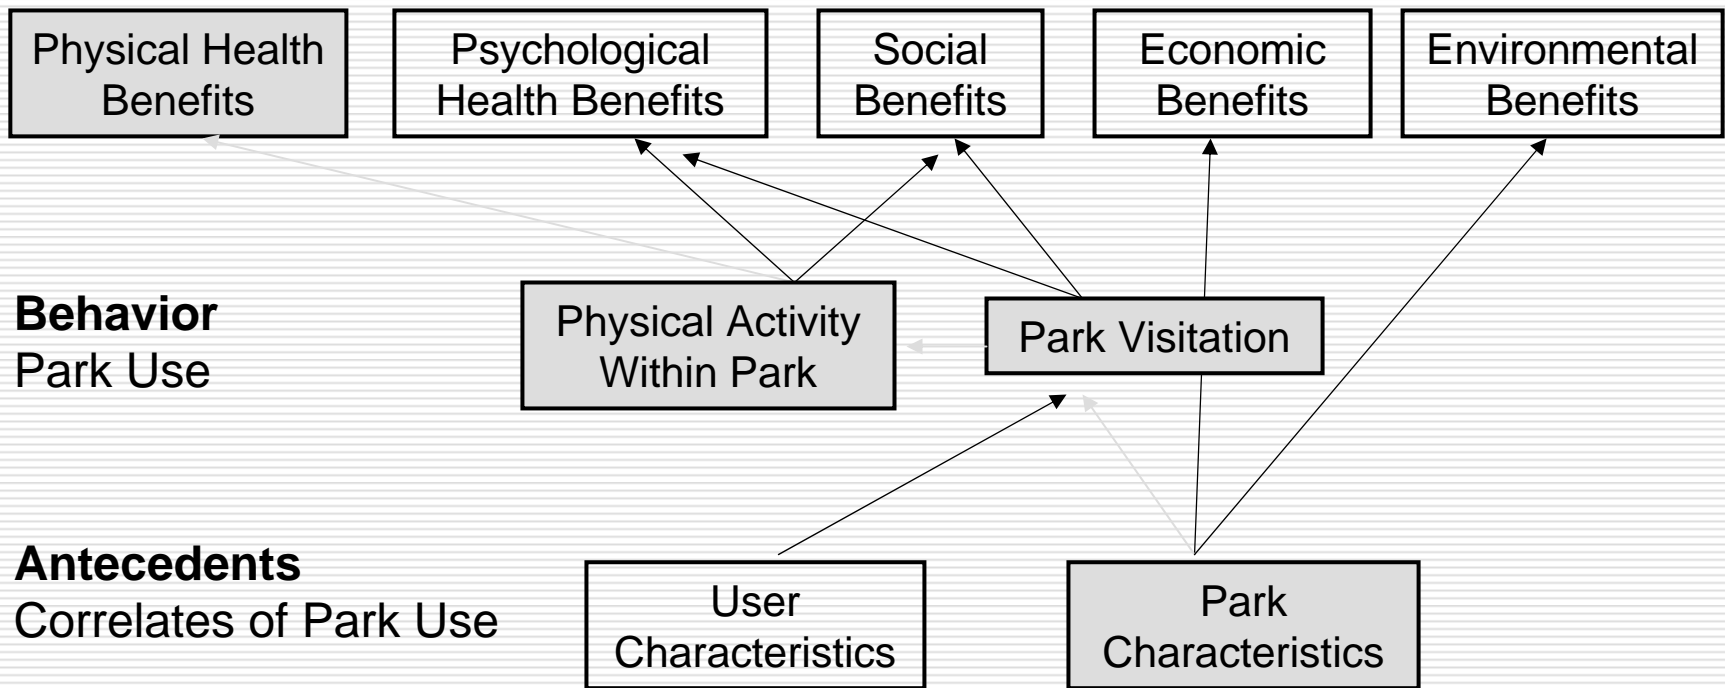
Physical Health Benefits

Psychological Health Benefits

Social Benefits

Economic Benefits

Environmental Benefits

**Behavior**
Park Use

Physical Activity Within Park

Park Visitation

**Antecedents**
Correlates of Park Use

User Characteristics

Park Characteristics